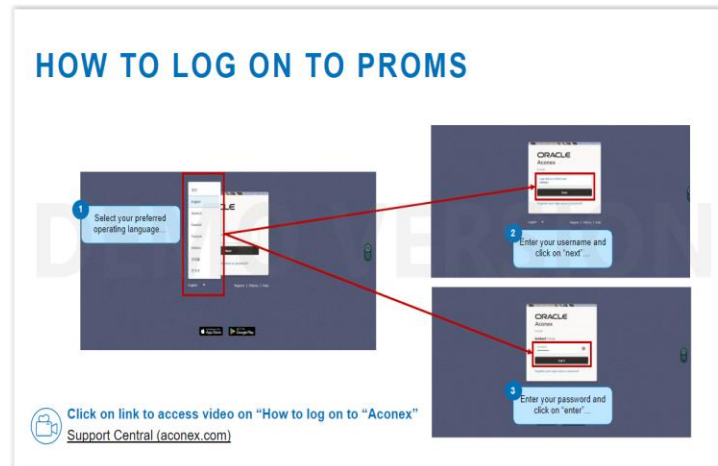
HOW TO LOG ON TO PROMS

1
Select your preferred operating language...

ORACLE
Aconex

2
Enter your username and click on "next"...

ORACLE
Aconex

3
Enter your password and click on "enter"...

DEMO VERSION

Click on link to access video on "How to log on to "Aconex"
Support Central (aconex.com)